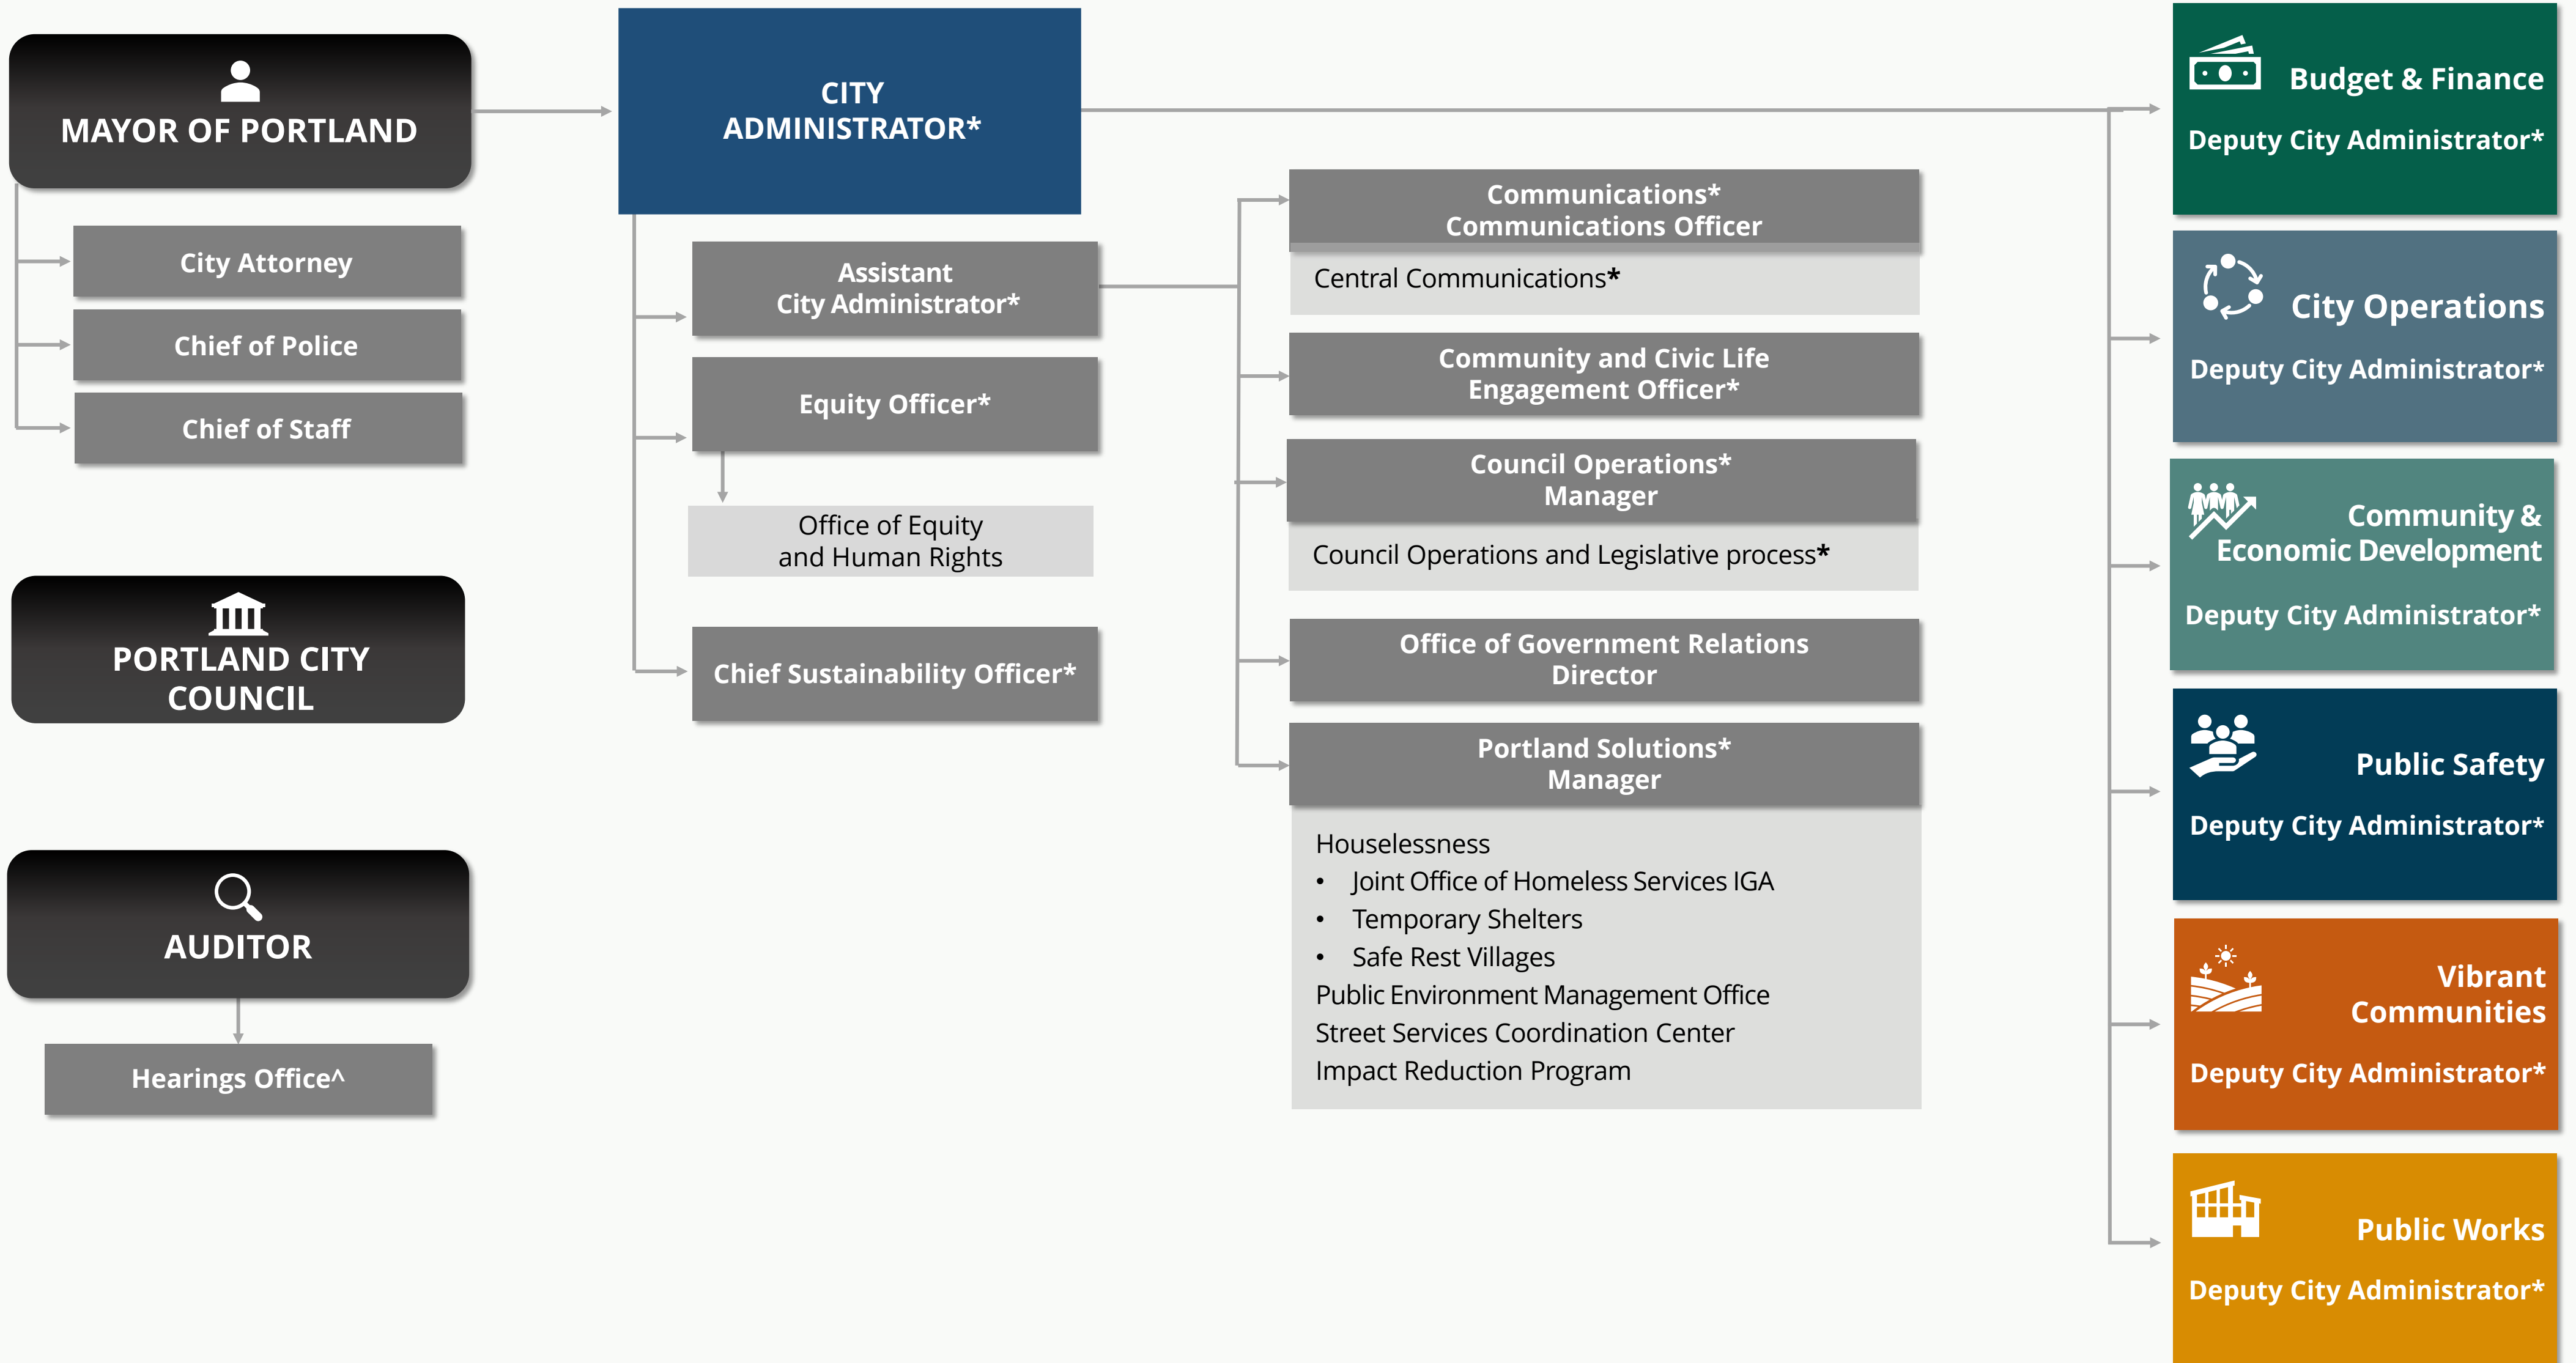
MAYOR OF PORTLAND

City Attorney

Chief of Police

Chief of Staff

PORTLAND CITY COUNCIL

AUDITOR

Hearings Office^

CITY ADMINISTRATOR*

Assistant City Administrator*

Equity Officer*

Office of Equity and Human Rights

Chief Sustainability Officer*

Communications* Communications Officer

Central Communications*

Community and Civic Life Engagement Officer*

Council Operations* Manager

Council Operations and Legislative process*

Office of Government Relations Director

Portland Solutions* Manager

Houselessness
- Joint Office of Homeless Services IGA
- Temporary Shelters
- Safe Rest Villages
Public Environment Management Office
Street Services Coordination Center
Impact Reduction Program

Budget & Finance
Deputy City Administrator*

City Operations
Deputy City Administrator*

Community & Economic Development
Deputy City Administrator*

Public Safety
Deputy City Administrator*

Vibrant Communities
Deputy City Administrator*

Public Works
Deputy City Administrator*